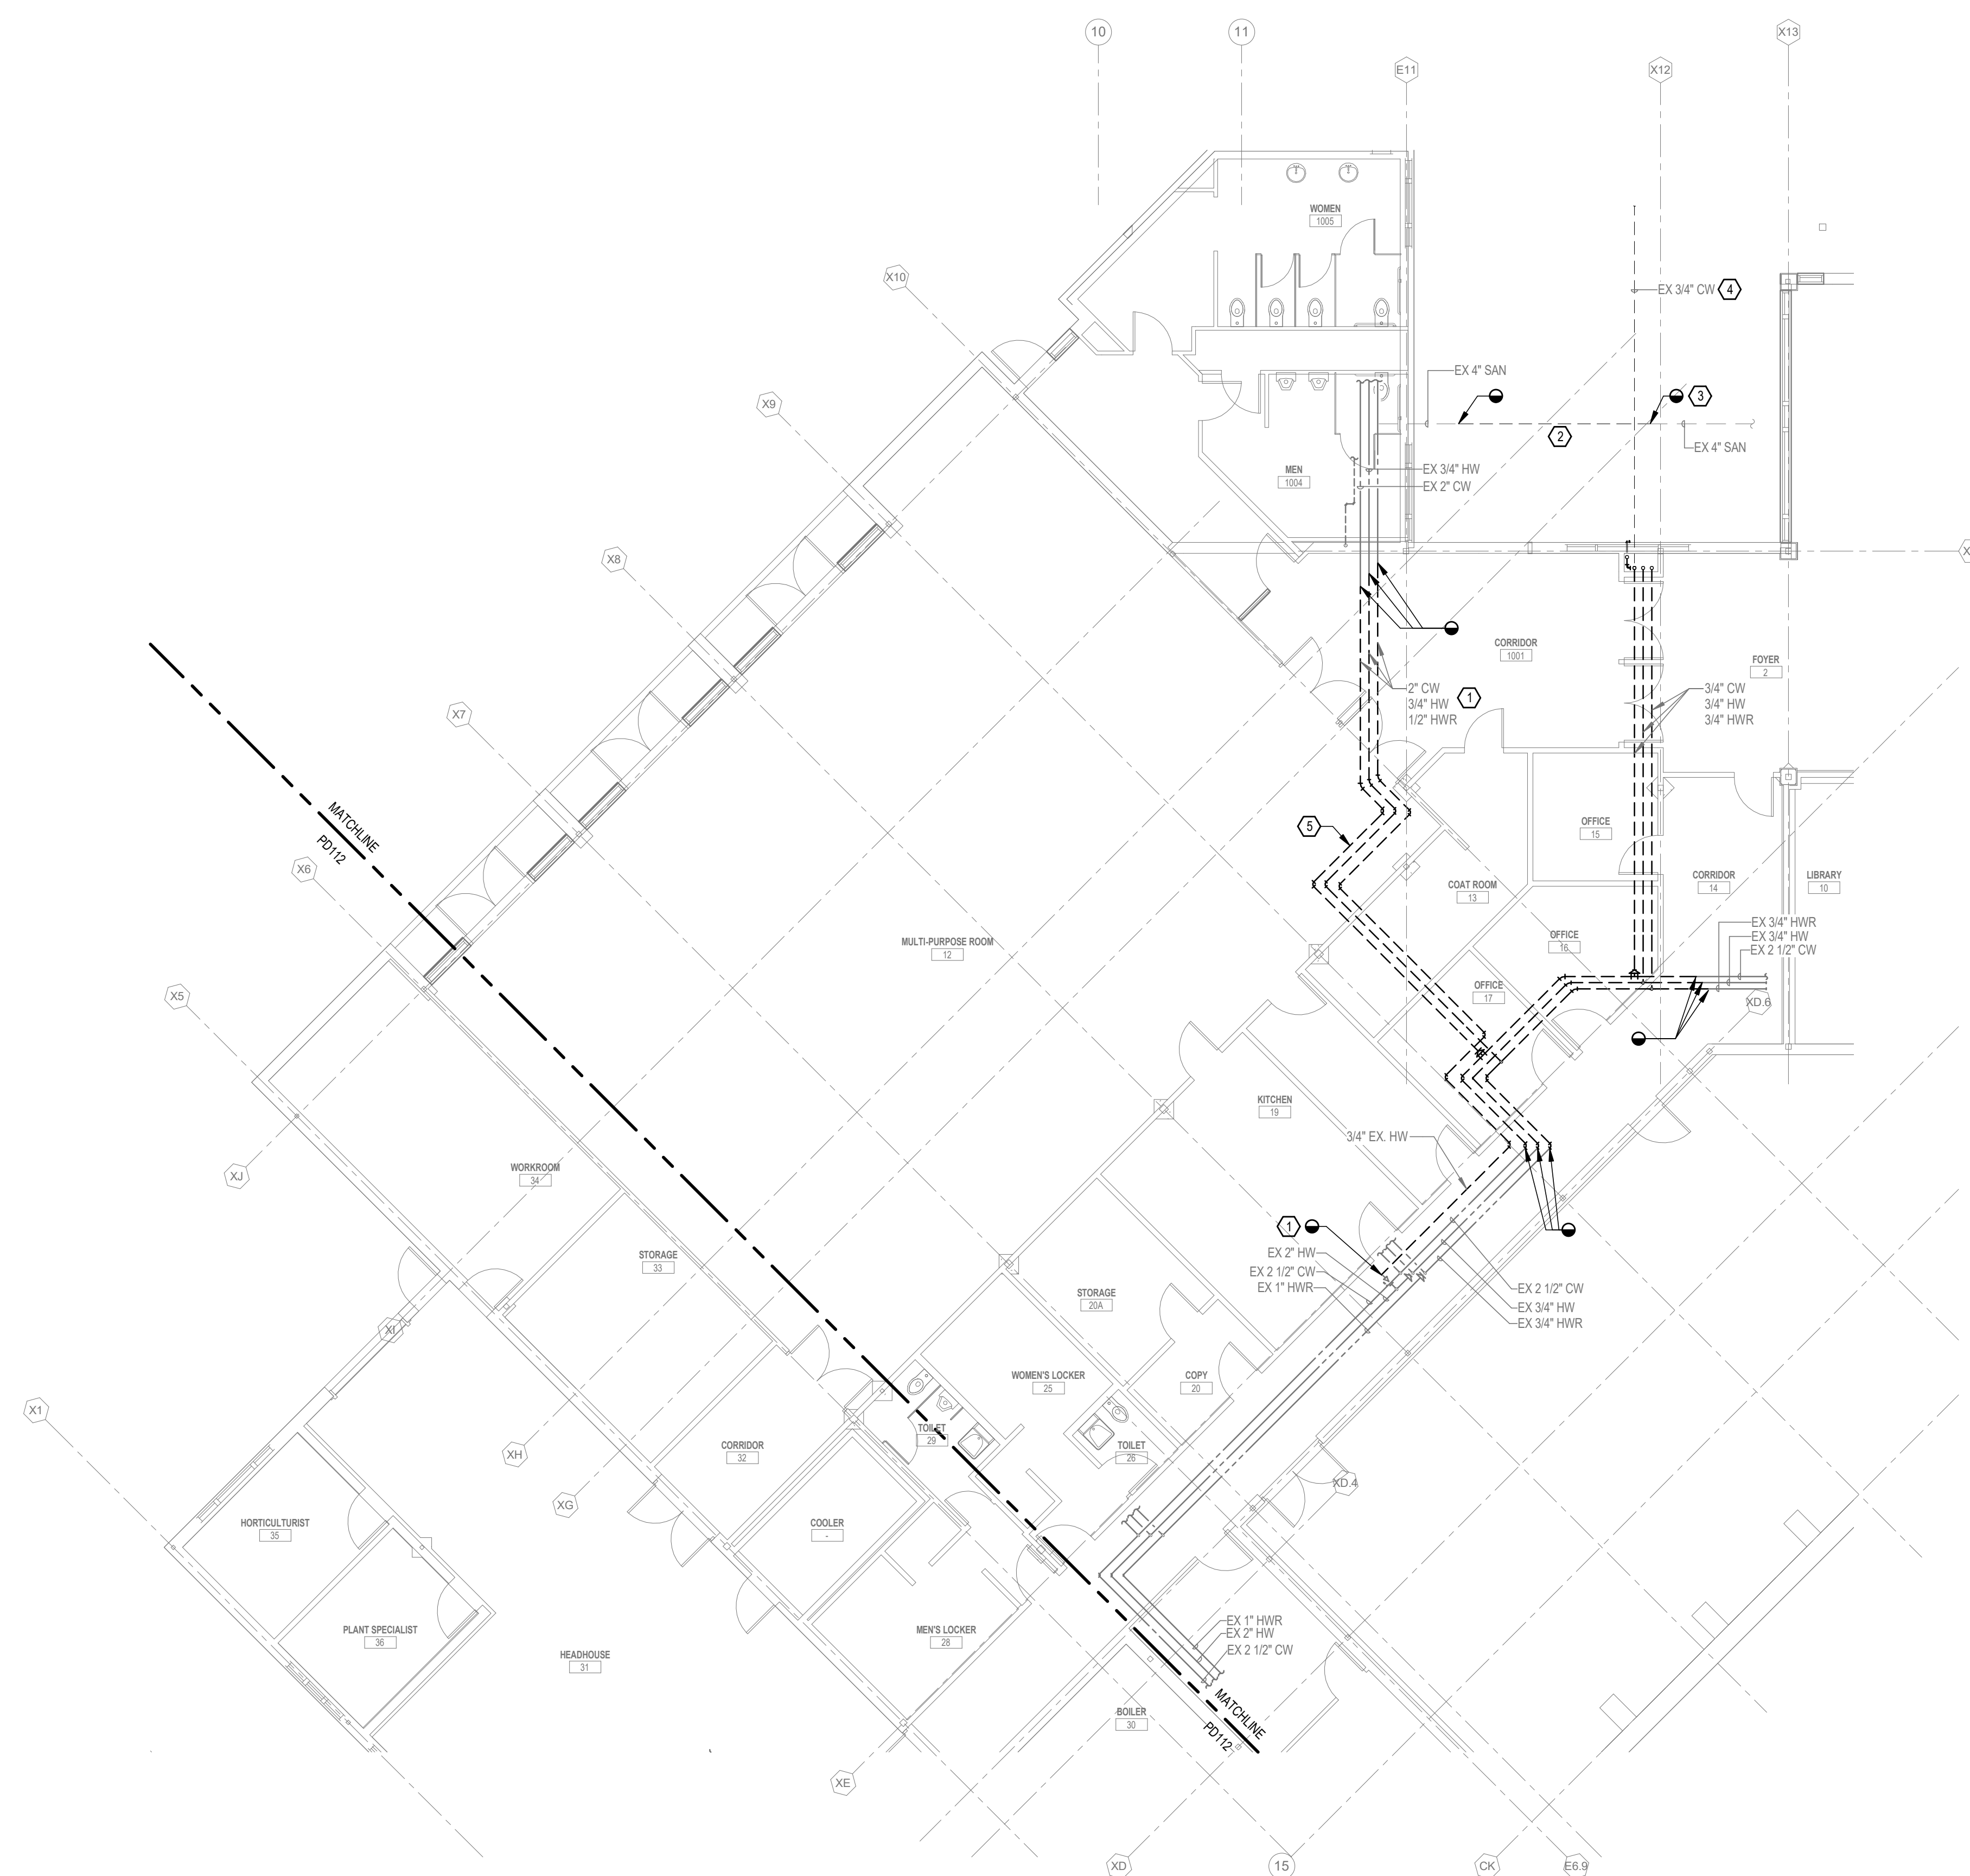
10
11
E11
X12
X13

WOMEN
1005

EX 3/4" CW 4

X10

EX 4" SAN
3
2
EX 4" SAN

X9

MEN
1004
EX 3/4" HW
EX 2" CW

X

X8

CORRIDOR
1001

FOYER
2

X7

2" CW
3/4" HW
1/2" HWR
1

3/4" CW
3/4" HW
3/4" HWR

OFFICE
15

MATCHLINE
PD112

5

X6

COAT ROOM
13

CORRIDOR
14

LIBRARY
10

MULTI-PURPOSE ROOM
12

OFFICE
16

EX 3/4" HWR
EX 3/4" HW
EX 2 1/2" CW

X5

OFFICE
17

XD.6

KITCHEN
19

XJ

WORKROOM
34

3/4" EX. HW

1
EX 2" HW
EX 2 1/2" CW
EX 1" HWR

STORAGE
33

STORAGE
20A

EX 2 1/2" CW
EX 3/4" HW
EX 3/4" HWR

XI

X1

WOMEN'S LOCKER
25

COPY
20

TOILET
29

TOILET
26

XH

CORRIDOR
32

XD.4

XG

HORTICULTURIST
35

COOLER
-

PLANT SPECIALIST
36

MEN'S LOCKER
28

EX 1" HWR
EX 2" HW
EX 2 1/2" CW

HEADHOUSE
31

BOILER
30

MATCHLINE
PD112

XE

XD
15
CK
E6.9